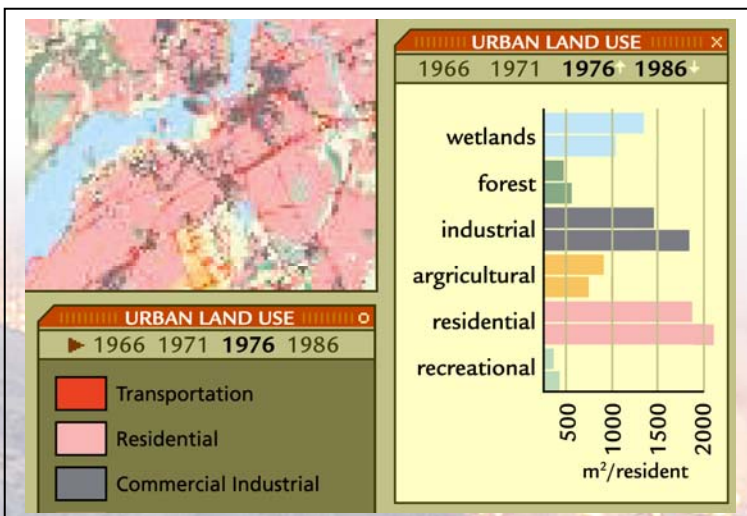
URBAN LAND USE ×

1966 1971 1976 1986

wetlands

forest

industrial

agricultural

residential

recreational

500 1000 1500 2000

m$^2$/resident

URBAN LAND USE

1966 1971 1976 1986

Transportation

Residential

Commercial Industrial